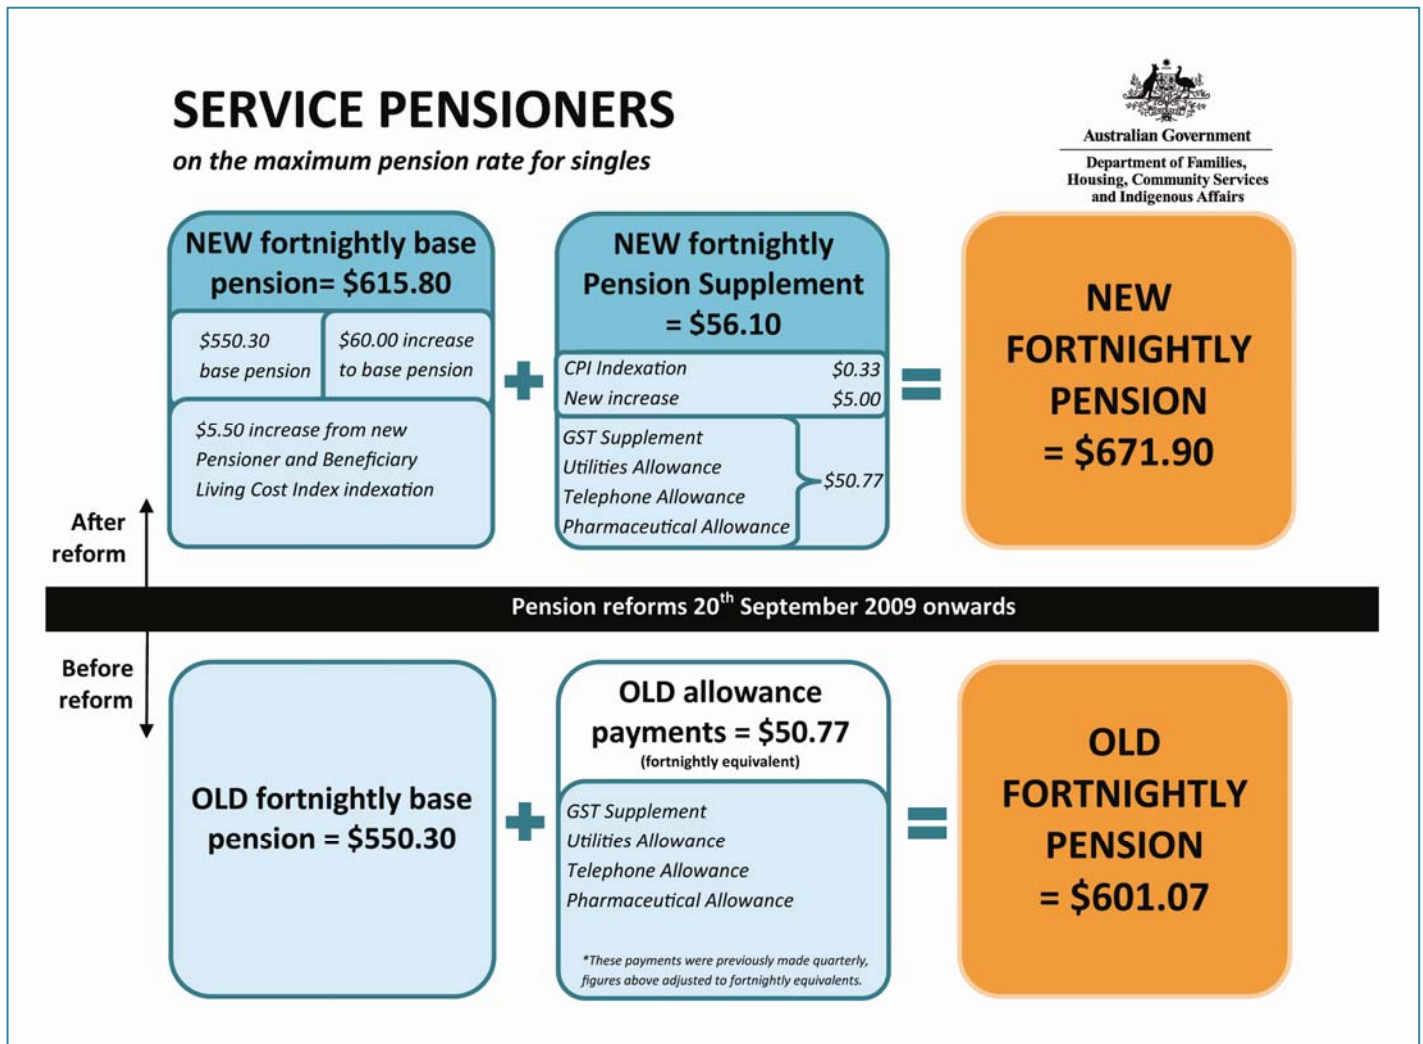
SERVICE PENSIONERS

on the maximum pension rate for singles

Australian Government

Department of Families, Housing, Community Services and Indigenous Affairs

NEW fortnightly base pension= $615.80

$550.30 base pension

$60.00 increase to base pension

$5.50 increase from new Pensioner and Beneficiary Living Cost Index indexation

+

NEW fortnightly Pension Supplement = $56.10

CPI Indexation $0.33

New increase $5.00

GST Supplement
Utilities Allowance
Telephone Allowance
Pharmaceutical Allowance

$50.77

=

NEW FORTNIGHTLY PENSION = $671.90

After reform

Pension reforms 20$^{th}$ September 2009 onwards

Before reform

OLD fortnightly base pension = $550.30

+

OLD allowance payments = $50.77
(fortnightly equivalent)

GST Supplement
Utilities Allowance
Telephone Allowance
Pharmaceutical Allowance

*These payments were previously made quarterly, figures above adjusted to fortnightly equivalents.

=

OLD FORTNIGHTLY PENSION = $601.07